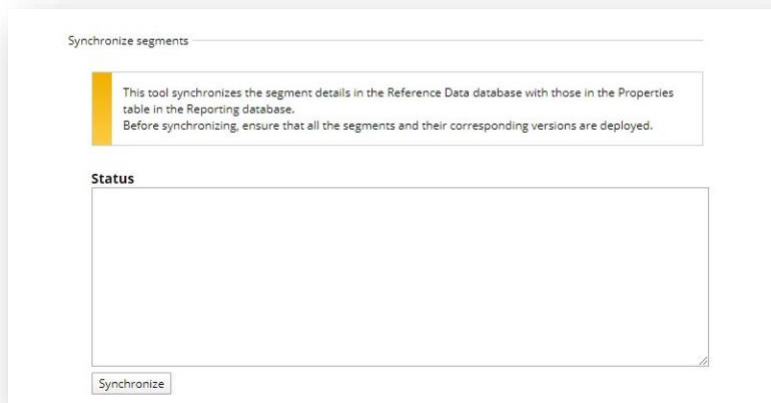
Synchronize segments

This tool synchronizes the segment details in the Reference Data database with those in the Properties table in the Reporting database.
Before synchronizing, ensure that all the segments and their corresponding versions are deployed.

Status

Synchronize